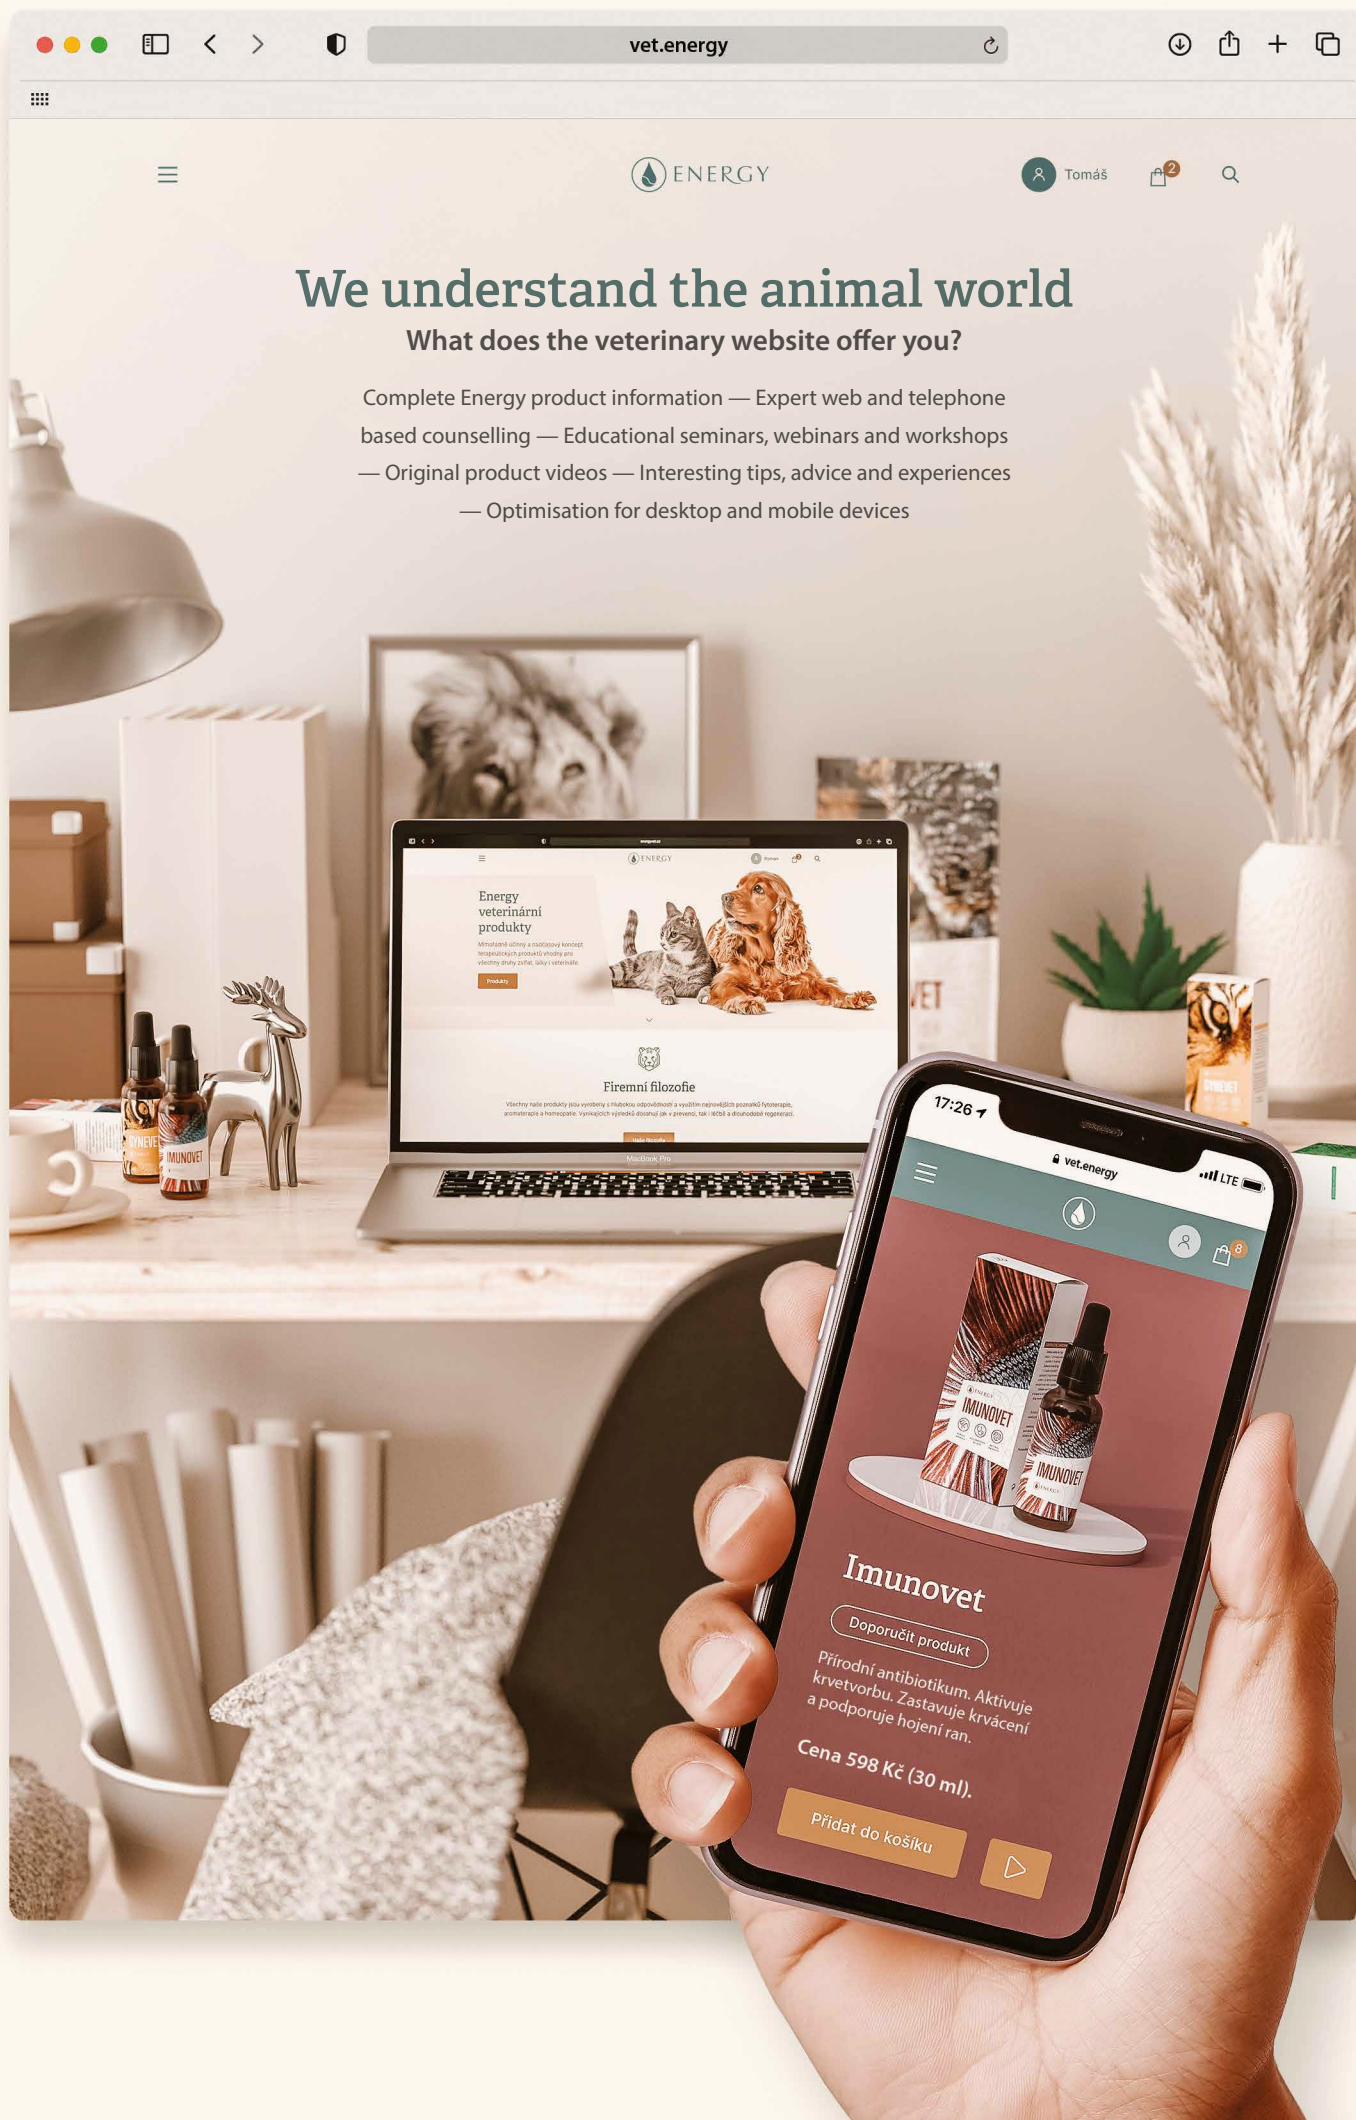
vet.energy

ENERGY

Tomáš

2

We understand the animal world

What does the veterinary website offer you?

Complete Energy product information — Expert web and telephone based counselling — Educational seminars, webinars and workshops — Original product videos — Interesting tips, advice and experiences — Optimisation for desktop and mobile devices

ENERGY

Energy veterinární produkty

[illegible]

Produkty

Firemní filozofie

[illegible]

MacBook Pro

IMUNOVET

17:26

vet.energy

LTE

8

IMUNOVET

IMUNOVET

Imunovet

Doporučit produkt

Přírodní antibiotikum. Aktivuje krvetvorbu. Zastavuje krvácení a podporuje hojení ran.

Cena 598 Kč (30 ml).

Přidat do košíku